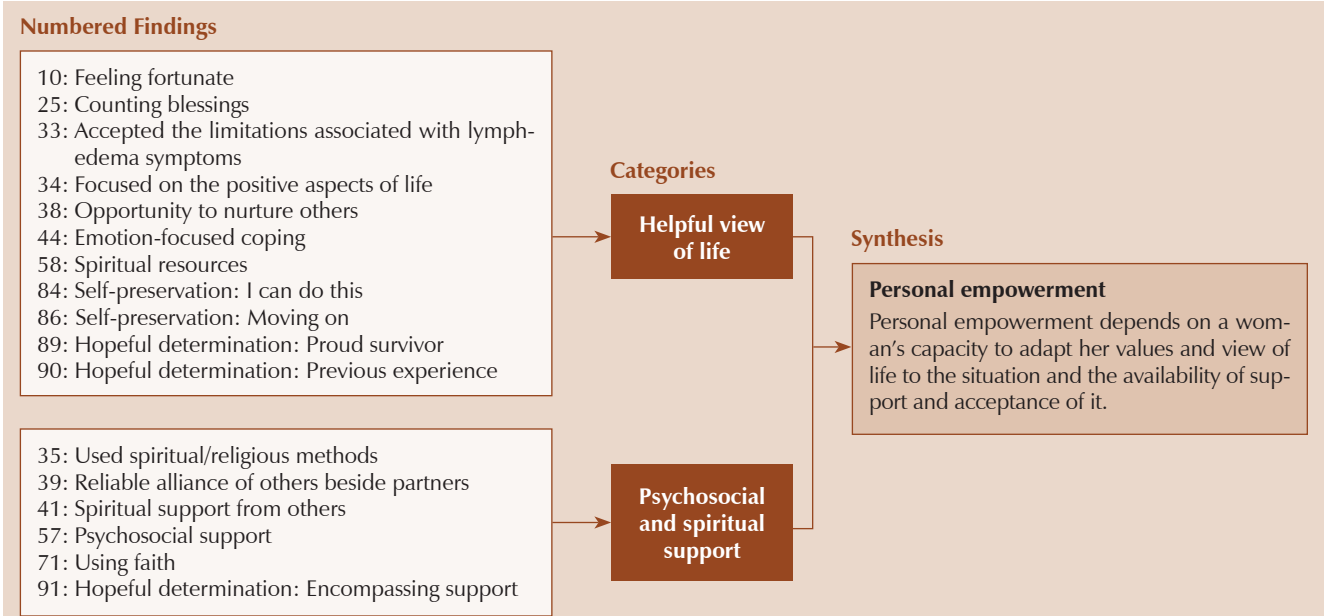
Numbered Findings

10: Feeling fortunate
25: Counting blessings
33: Accepted the limitations associated with lymphedema symptoms
34: Focused on the positive aspects of life
38: Opportunity to nurture others
44: Emotion-focused coping
58: Spiritual resources
84: Self-preservation: I can do this
86: Self-preservation: Moving on
89: Hopeful determination: Proud survivor
90: Hopeful determination: Previous experience

35: Used spiritual/religious methods
39: Reliable alliance of others beside partners
41: Spiritual support from others
57: Psychosocial support
71: Using faith
91: Hopeful determination: Encompassing support

Categories

Helpful view of life

Psychosocial and spiritual support

Synthesis

Personal empowerment

Personal empowerment depends on a woman's capacity to adapt her values and view of life to the situation and the availability of support and acceptance of it.